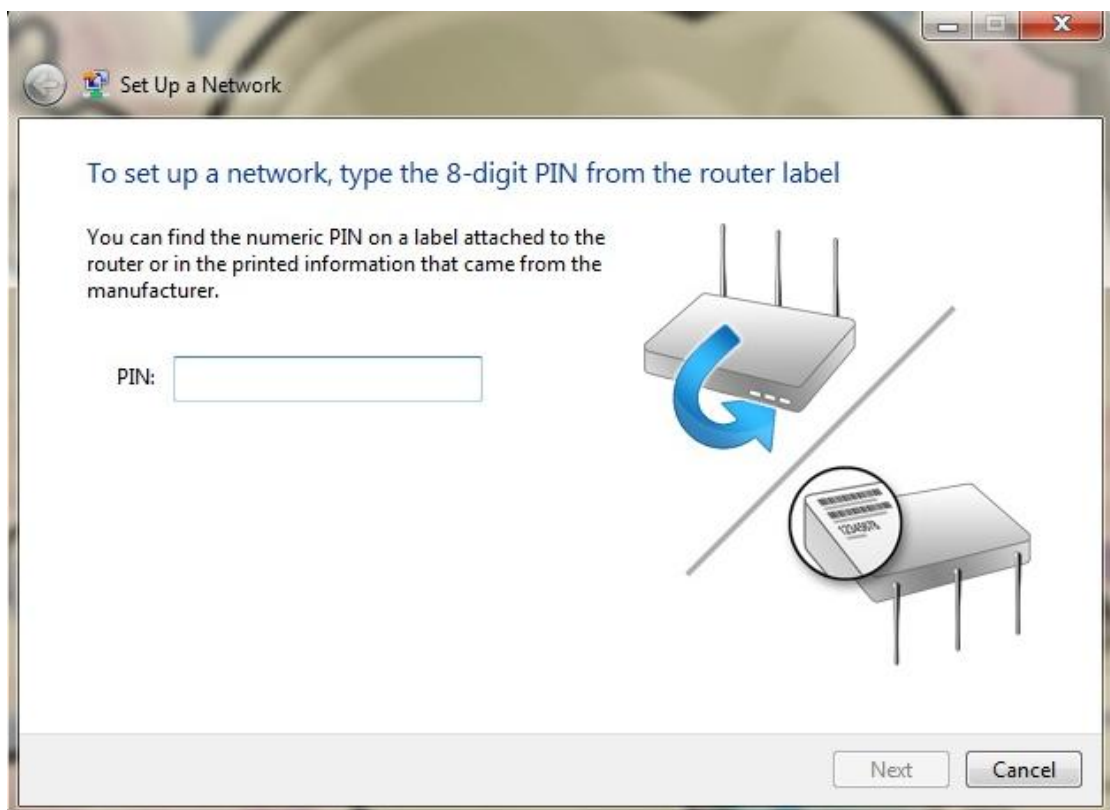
Set Up a Network

To set up a network, type the 8-digit PIN from the router label

You can find the numeric PIN on a label attached to the router or in the printed information that came from the manufacturer.

PIN:

12345678

Next

Cancel